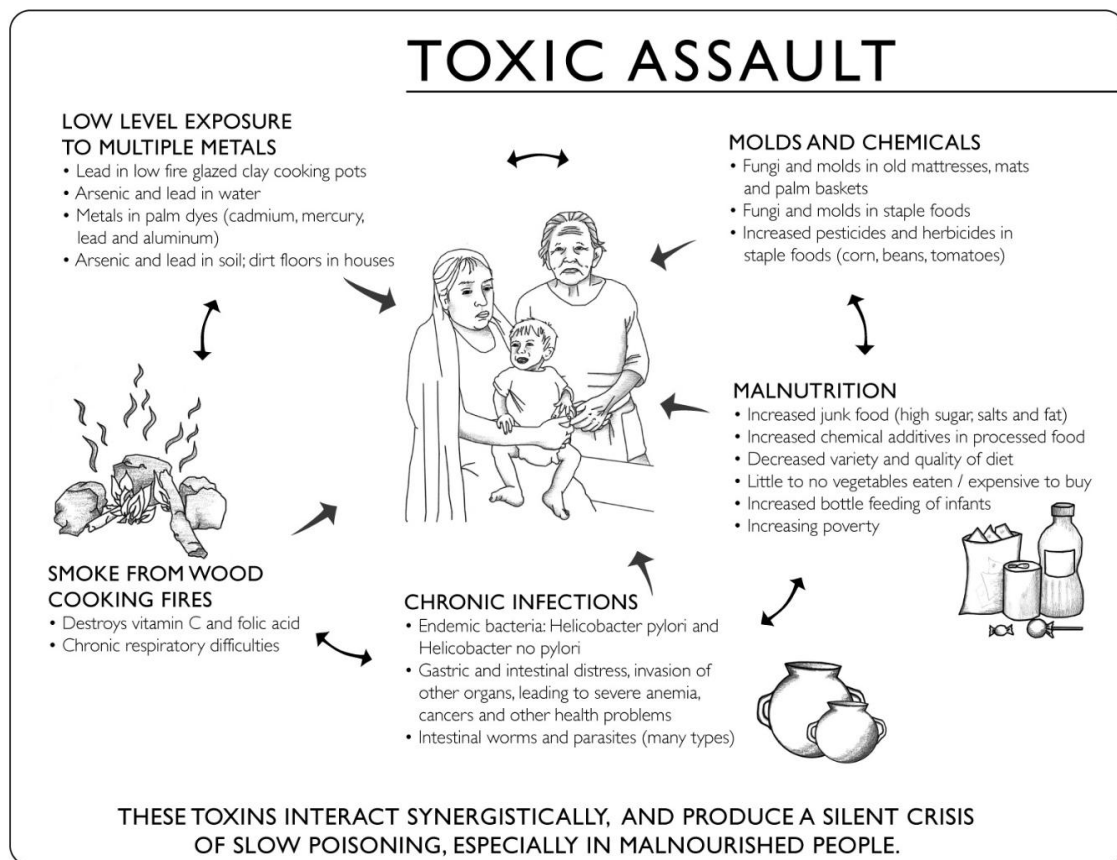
TOXIC ASSAULT

LOW LEVEL EXPOSURE TO MULTIPLE METALS
• Lead in low fire glazed clay cooking pots
• Arsenic and lead in water
• Metals in palm dyes (cadmium, mercury, lead and aluminum)
• Arsenic and lead in soil; dirt floors in houses

MOLDS AND CHEMICALS
• Fungi and molds in old mattresses, mats and palm baskets
• Fungi and molds in staple foods
• Increased pesticides and herbicides in staple foods (corn, beans, tomatoes)

MALNUTRITION
• Increased junk food (high sugar, salts and fat)
• Increased chemical additives in processed food
• Decreased variety and quality of diet
• Little to no vegetables eaten / expensive to buy
• Increased bottle feeding of infants
• Increasing poverty

SMOKE FROM WOOD COOKING FIRES
• Destroys vitamin C and folic acid
• Chronic respiratory difficulties

CHRONIC INFECTIONS
• Endemic bacteria: Helicobacter pylori and Helicobacter no pylori
• Gastric and intestinal distress, invasion of other organs, leading to severe anemia, cancers and other health problems
• Intestinal worms and parasites (many types)

THESE TOXINS INTERACT SYNERGISTICALLY, AND PRODUCE A SILENT CRISIS OF SLOW POISONING, ESPECIALLY IN MALNOURISHED PEOPLE.